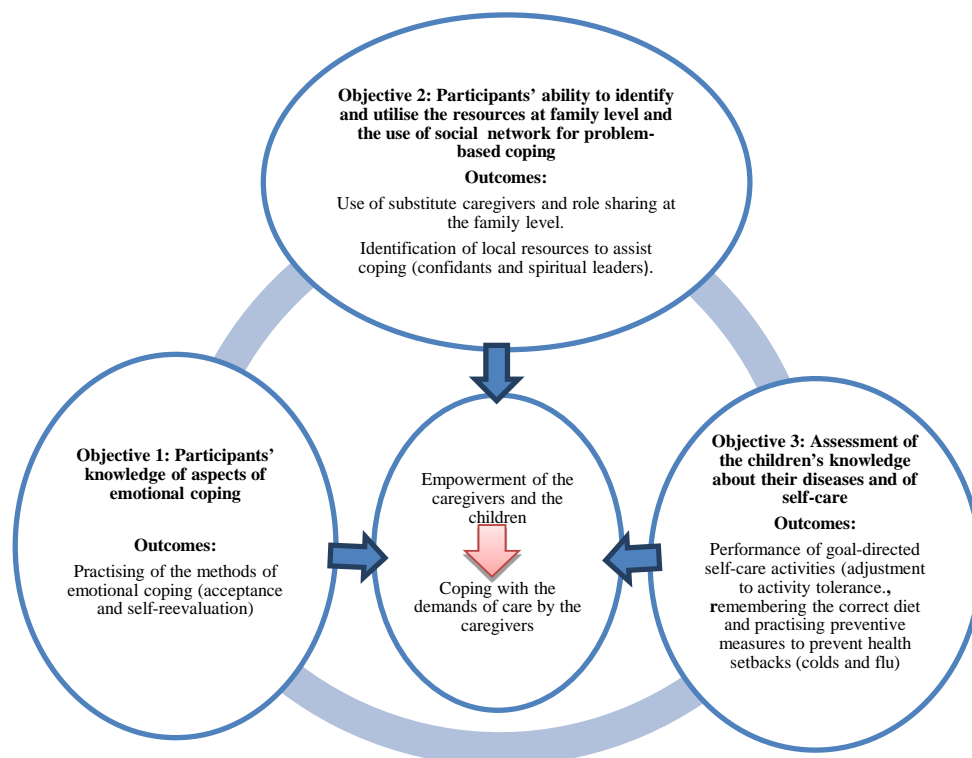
**Objective 2: Participants' ability to identify and utilise the resources at family level and the use of social network for problem-based coping**

**Outcomes:**

Use of substitute caregivers and role sharing at the family level.

Identification of local resources to assist coping (confidants and spiritual leaders).

**Objective 1: Participants' knowledge of aspects of emotional coping**

**Outcomes:**

Practising of the methods of emotional coping (acceptance and self-reevaluation)

Empowerment of the caregivers and the children

Coping with the demands of care by the caregivers

**Objective 3: Assessment of the children's knowledge about their diseases and of self-care**

**Outcomes:**

Performance of goal-directed self-care activities (adjustment to activity tolerance., remembering the correct diet and practising preventive measures to prevent health setbacks (colds and flu)